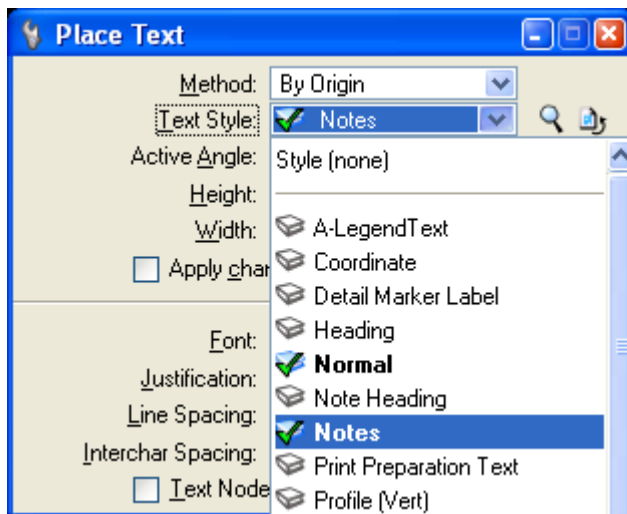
Place Text

Method: By Origin

Text Style: Notes

Active Angle:

Height:

Width:

Apply char

Font:

Justification:

Line Spacing:

Interchar Spacing:

Text Node

Style (none)

A-LegendText

Coordinate

Detail Marker Label

Heading

**Normal**

Note Heading

**Notes**

Print Preparation Text

Profile (Vert)